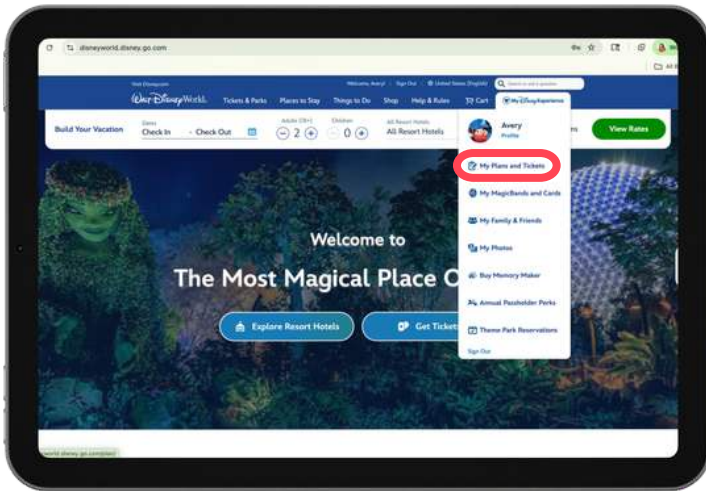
disneyworld.disney.go.com

Visit Disney.com
Walt Disney World.
Welcome, Avery! | Sign Out | United States (English)
Search or ask a question
Tickets & Parks Places to Stay Things to Do Shop Help & Rules Cart My Disney Experience

Build Your Vacation
Dates
Check In - Check Out
Adults (18+)
2
Children
0
All Resort Hotels
All Resort Hotels
View Rates

Avery
Profile
My Plans and Tickets
My MagicBands and Cards
My Family & Friends
My Photos
Buy Memory Maker
Annual Passholder Perks
Theme Park Reservations
Sign Out

Welcome to
The Most Magical Place O

Explore Resort Hotels
Get Ticket

world.disney.go.com/plan/